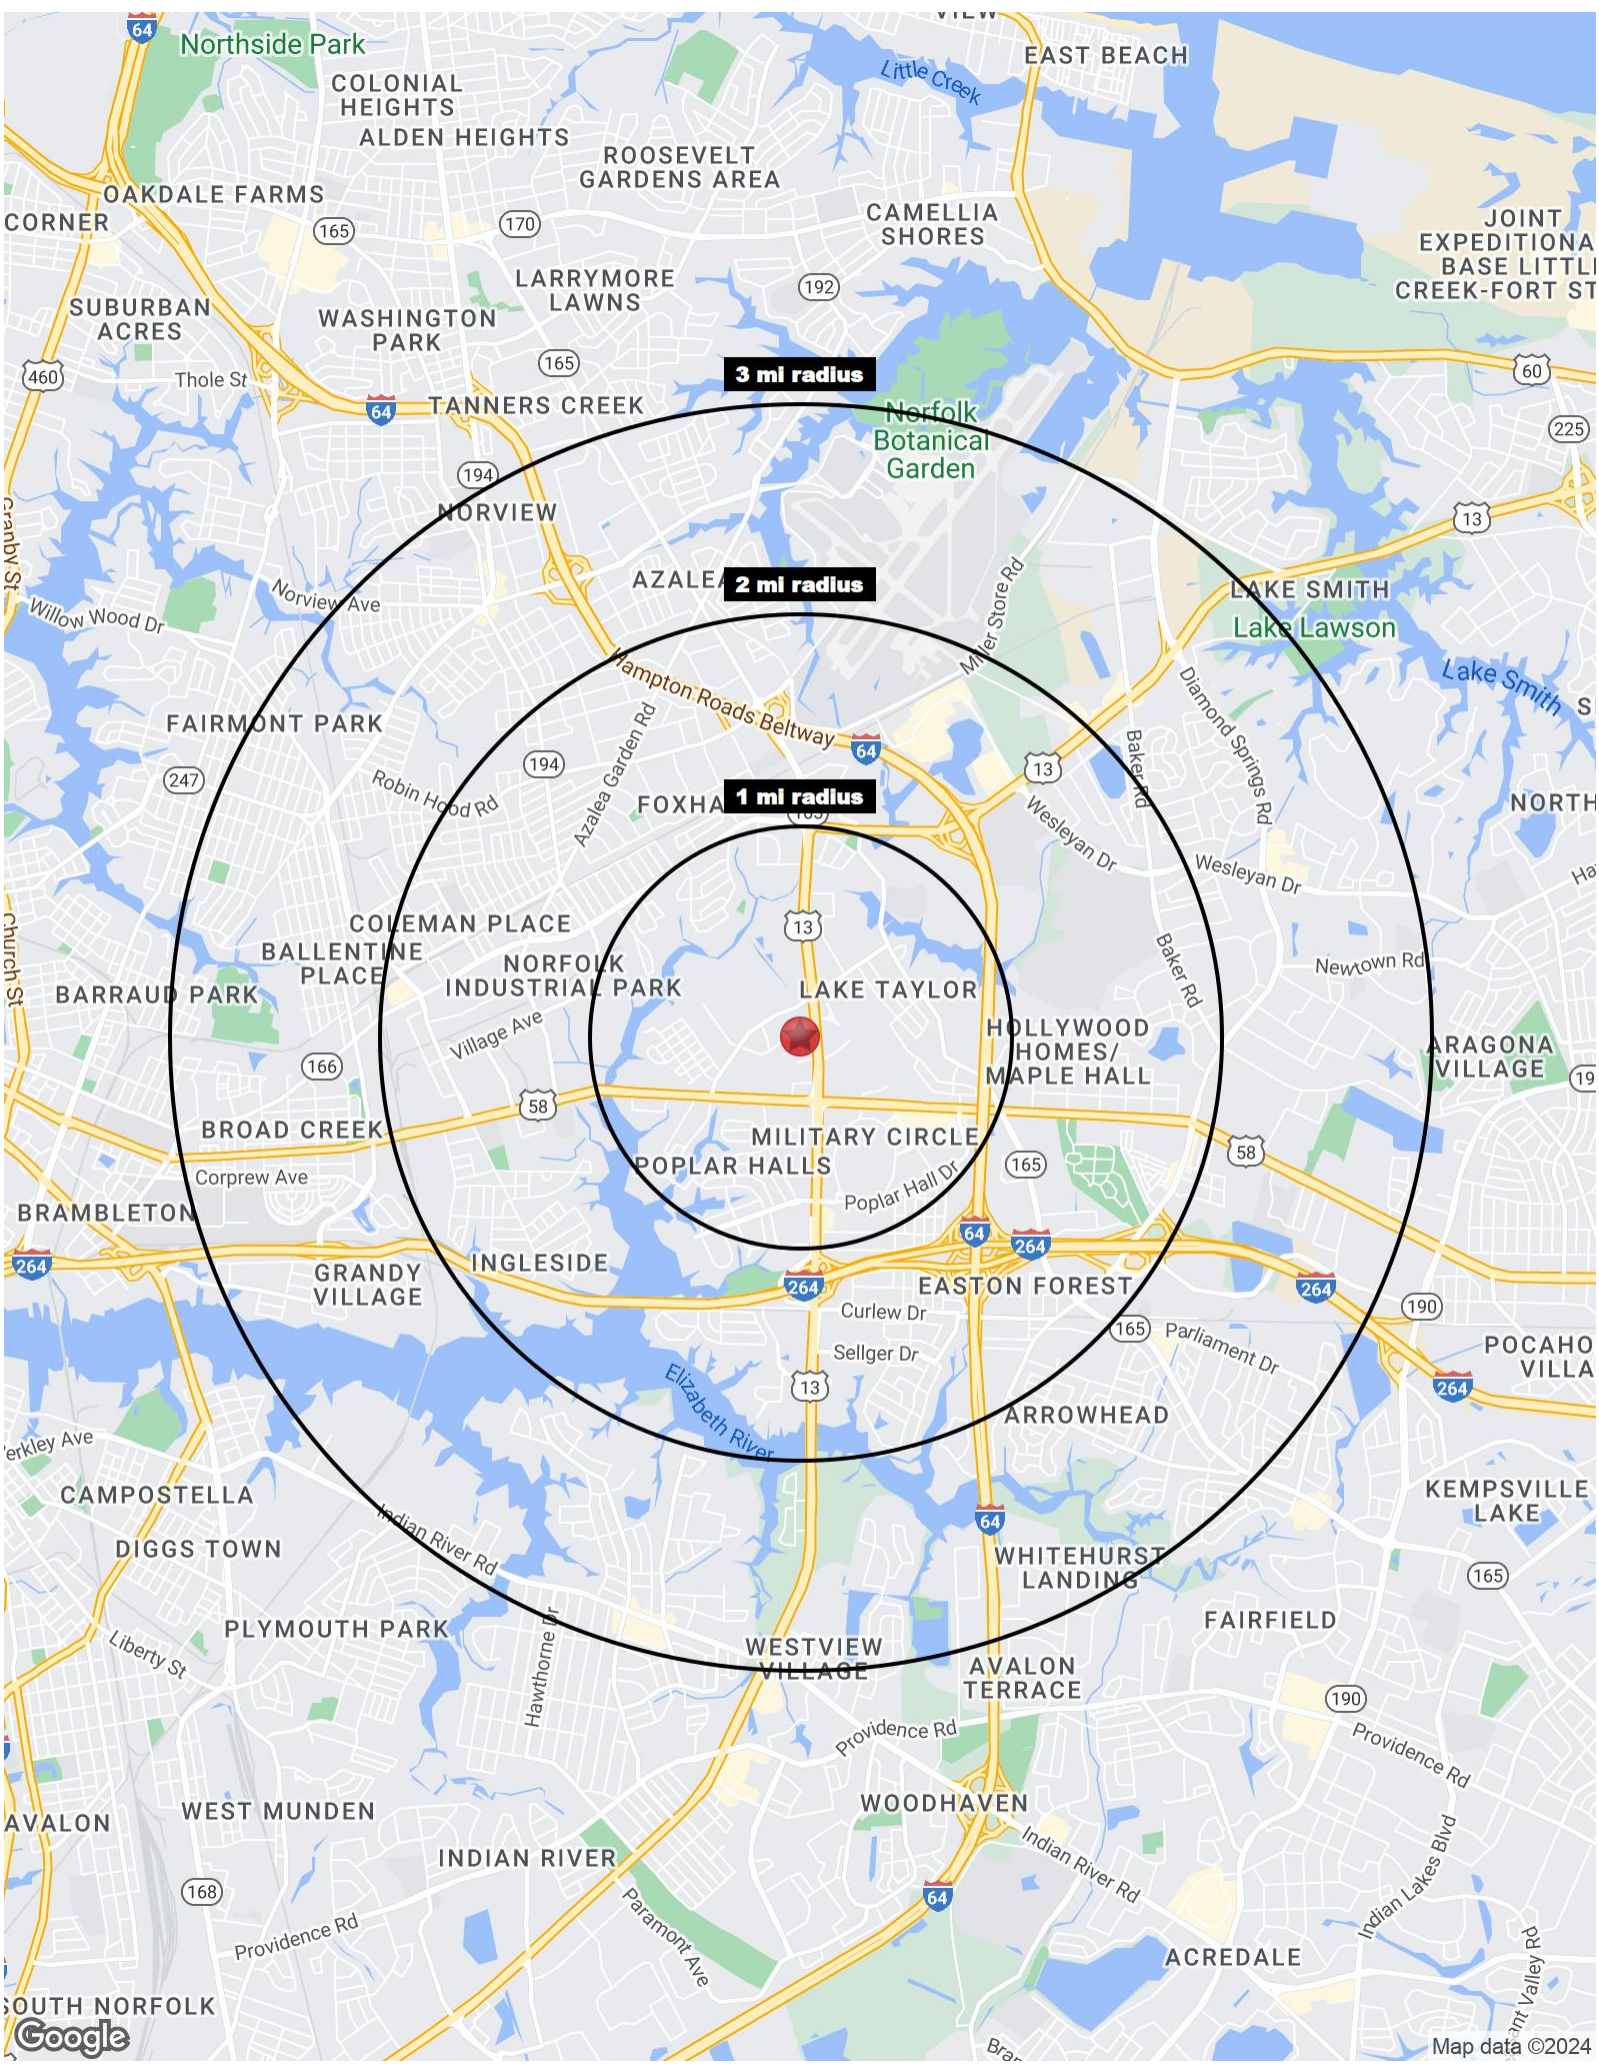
64
Northside Park
VIEW
EAST BEACH
Little Creek
COLONIAL HEIGHTS
ALDEN HEIGHTS
ROOSEVELT GARDENS AREA
OAKDALE FARMS
CAMELLIA SHORES
JOINT EXPEDITIONA BASE LITTL CREEK-FORT ST
CORNER
165
170
LARRYMORE LAWNS
192
SUBURBAN ACRES
WASHINGTON PARK
460
Thole St
165
3 mi radius
60
64
TANNERS CREEK
Norfolk Botanical Garden
225
194
NORVIEW
13
Granby St
Norview Ave
AZALEA
2 mi radius
LAKE SMITH
Lake Lawson
Willow Wood Dr
Hampton Roads Beltway
Miller Store Rd
Lake Smith
Diamond Springs Rd
FAIRMONT PARK
64
Robin Hood Rd
194
Azalea Garden Rd
13
Baker Rd
247
FOXHA
1 mi radius
Wesleyan Dr
NORTH
Wesleyan Dr
Church St
COLEMAN PLACE
13
BALLENTINE PLACE
NORFOLK INDUSTRIAL PARK
Newtown Rd
Baker Rd
BARRAUD PARK
LAKE TAYLOR
Village Ave
HOLLYWOOD HOMES/ MAPLE HALL
ARAGONA VILLAGE
166
58
BROAD CREEK
MILITARY CIRCLE
58
Corprew Ave
POPLAR HALLS
165
Poplar Hall Dr
BRAMBLETON
64
264
264
264
GRANDY VILLAGE
INGLESIDE
264
EASTON FOREST
190
Curlew Dr
165
Parliament Dr
POCAHO VILLA
Sellger Dr
264
13
Elizabeth River
ARROWHEAD
erkley Ave
CAMPOSTELLA
KEMPSVILLE LAKE
64
DIGGS TOWN
Indian River Rd
WHITEHURST LANDING
165
PLYMOUTH PARK
FAIRFIELD
Liberty St
Hawthorne Dr
WESTVIEW VILLAGE
AVALON TERRACE
190
Providence Rd
Providence Rd
AVALON
WEST MUNDEN
WOODHAVEN
INDIAN RIVER
Indian River Rd
168
Paramont Ave
Indian Lakes Blvd
64
Providence Rd
ACREDALE
SOUTH NORFOLK
Google
Map data ©2024